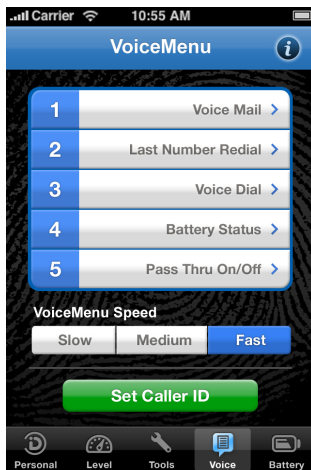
Carrier 10:55 AM

VoiceMenu

i

1 Voice Mail >

2 Last Number Redial >

3 Voice Dial >

4 Battery Status >

5 Pass Thru On/Off >

VoiceMenu Speed

Slow Medium Fast

Set Caller ID

Personal Level Tools Voice Battery